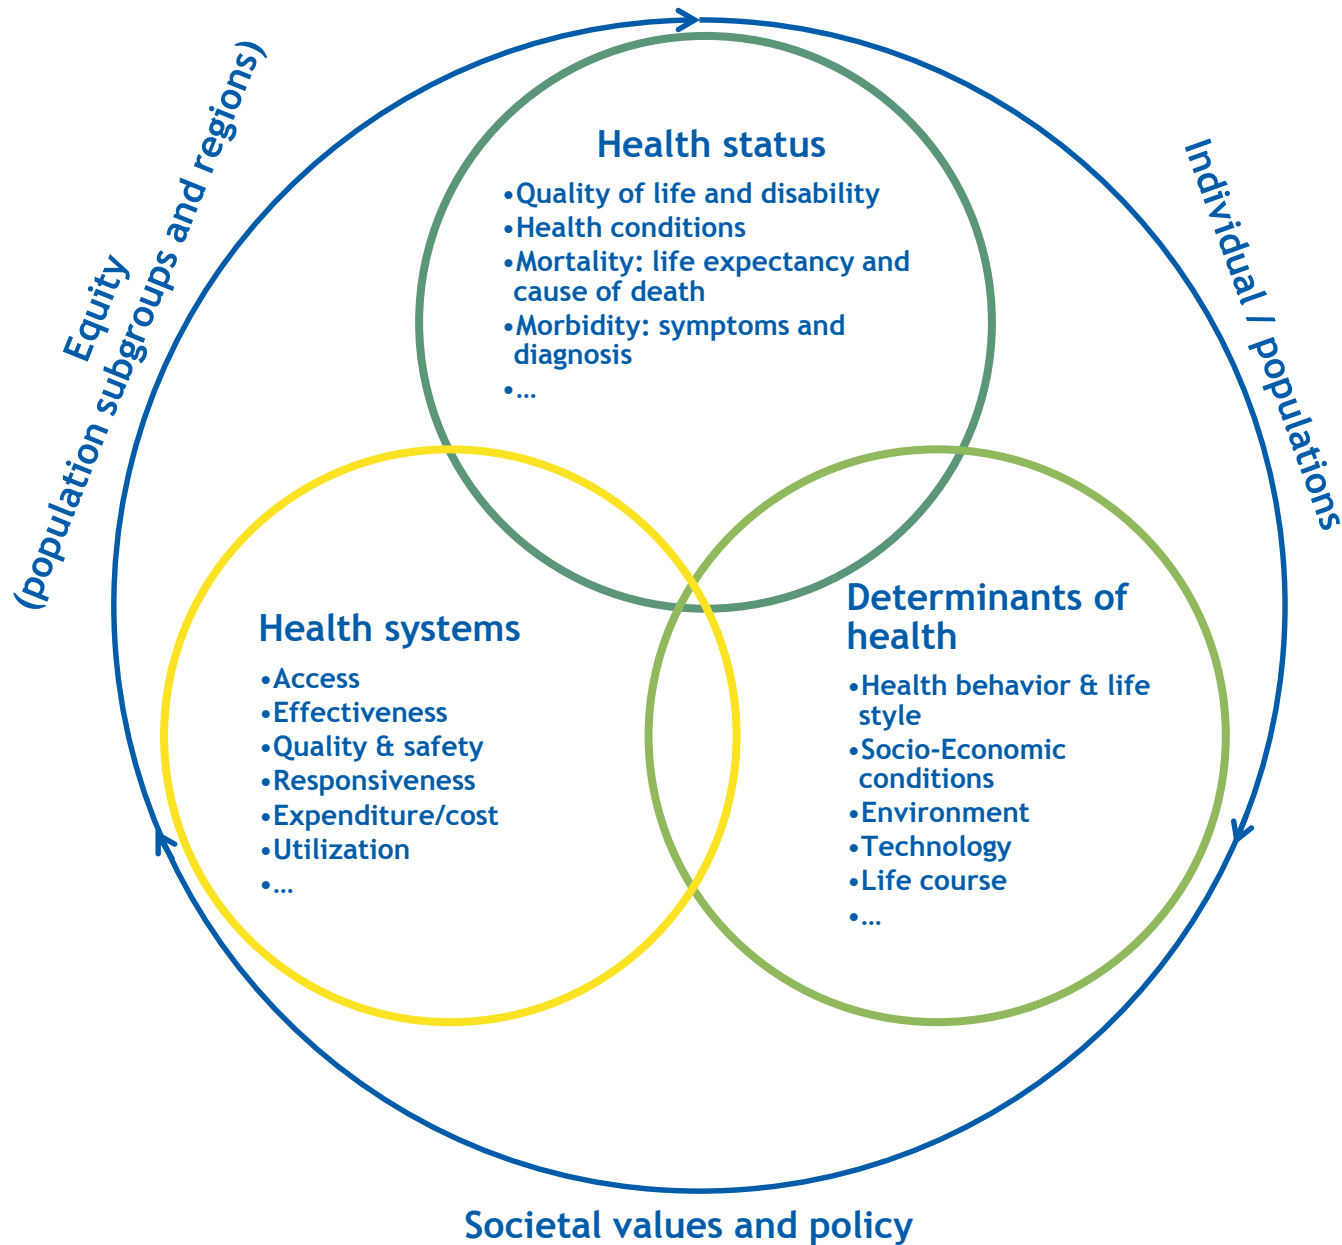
Equity
(population subgroups and regions)

Health status
•Quality of life and disability
•Health conditions
•Mortality: life expectancy and cause of death
•Morbidity: symptoms and diagnosis
•...

Individual / populations

Health systems
•Access
•Effectiveness
•Quality & safety
•Responsiveness
•Expenditure/cost
•Utilization
•...

Determinants of health
•Health behavior & life style
•Socio-Economic conditions
•Environment
•Technology
•Life course
•...

Societal values and policy